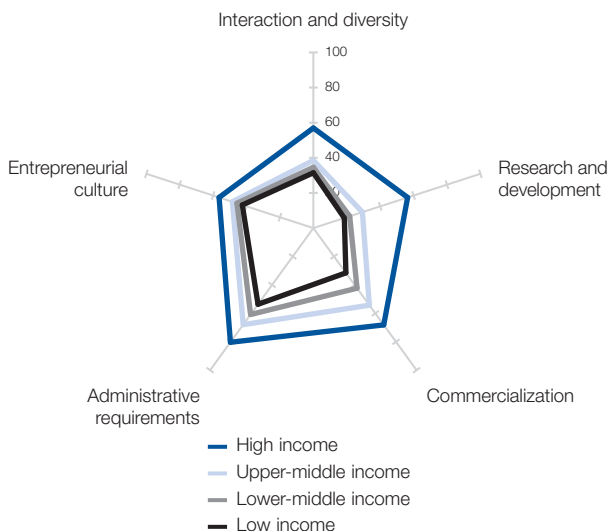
Interaction and diversity

100
80
60
40
20

Research and development

Commercialization

Administrative requirements

Entrepreneurial culture

High income
Upper-middle income
Lower-middle income
Low income